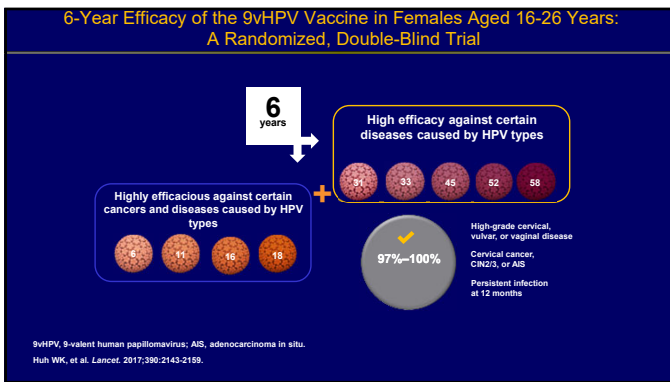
6-Year Efficacy of the 9vHPV Vaccine in Females Aged 16-26 Years: A Randomized, Double-Blind Trial

6 years

High efficacy against certain diseases caused by HPV types

31 33 45 52 58

Highly efficacious against certain cancers and diseases caused by HPV types

6 11 16 18

97%–100%

High-grade cervical, vulvar, or vaginal disease

Cervical cancer, CIN2/3, or AIS

Persistent infection at 12 months

9vHPV, 9-valent human papillomavirus; AIS, adenocarcinoma in situ.

Huh WK, et al. *Lancet.* 2017;390:2143-2159.